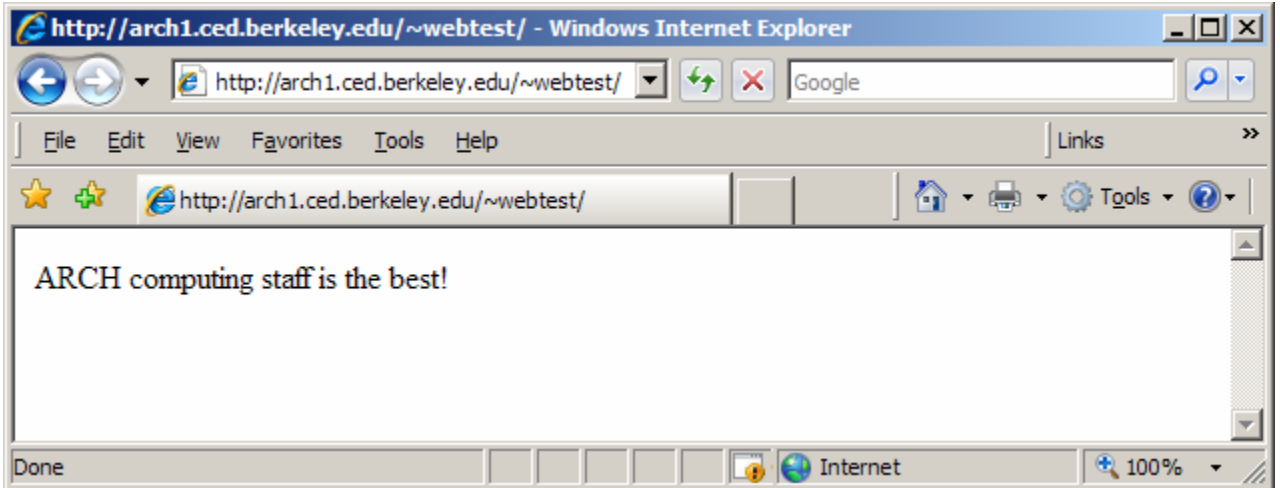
http://arch1.ced.berkeley.edu/~webtest/ - Windows Internet Explorer

http://arch1.ced.berkeley.edu/~webtest/

Google

File Edit View Favorites Tools Help

Links

http://arch1.ced.berkeley.edu/~webtest/

Tools

ARCH computing staff is the best!

Done

Internet

100%